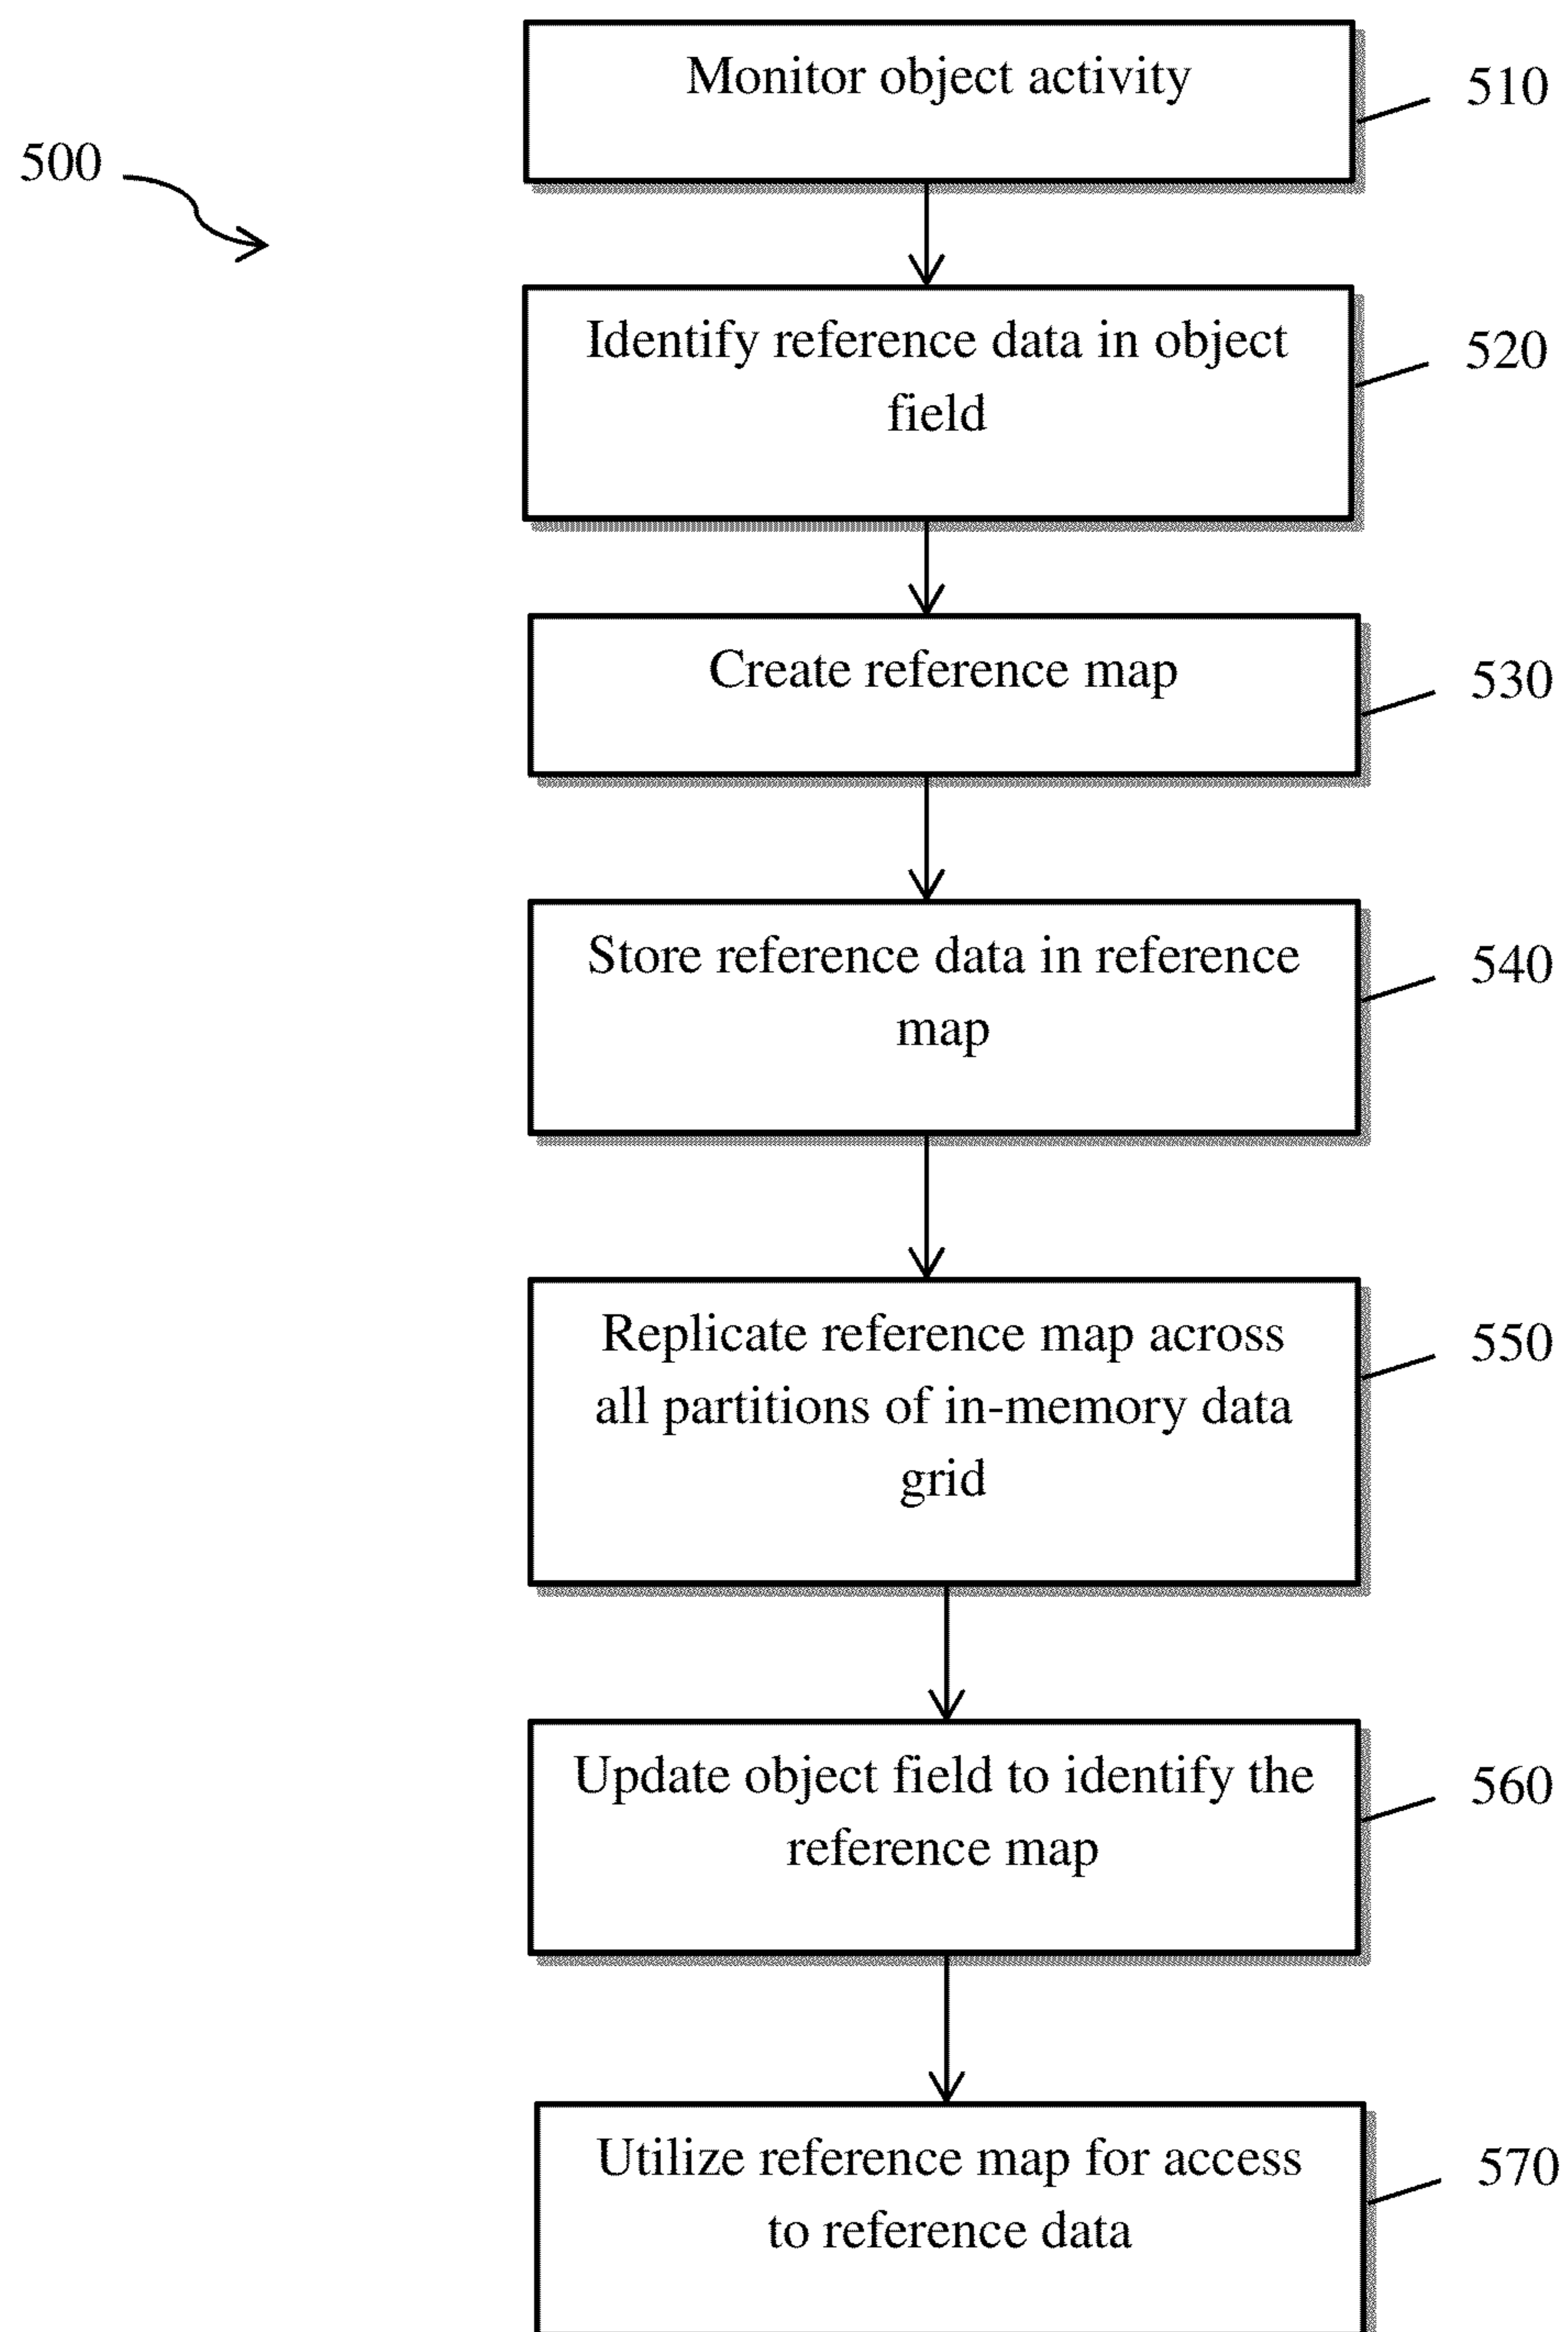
500

Monitor object activity

510

Identify reference data in object field

520

Create reference map

530

Store reference data in reference map

540

Replicate reference map across all partitions of in-memory data grid

550

Update object field to identify the reference map

560

Utilize reference map for access to reference data

570